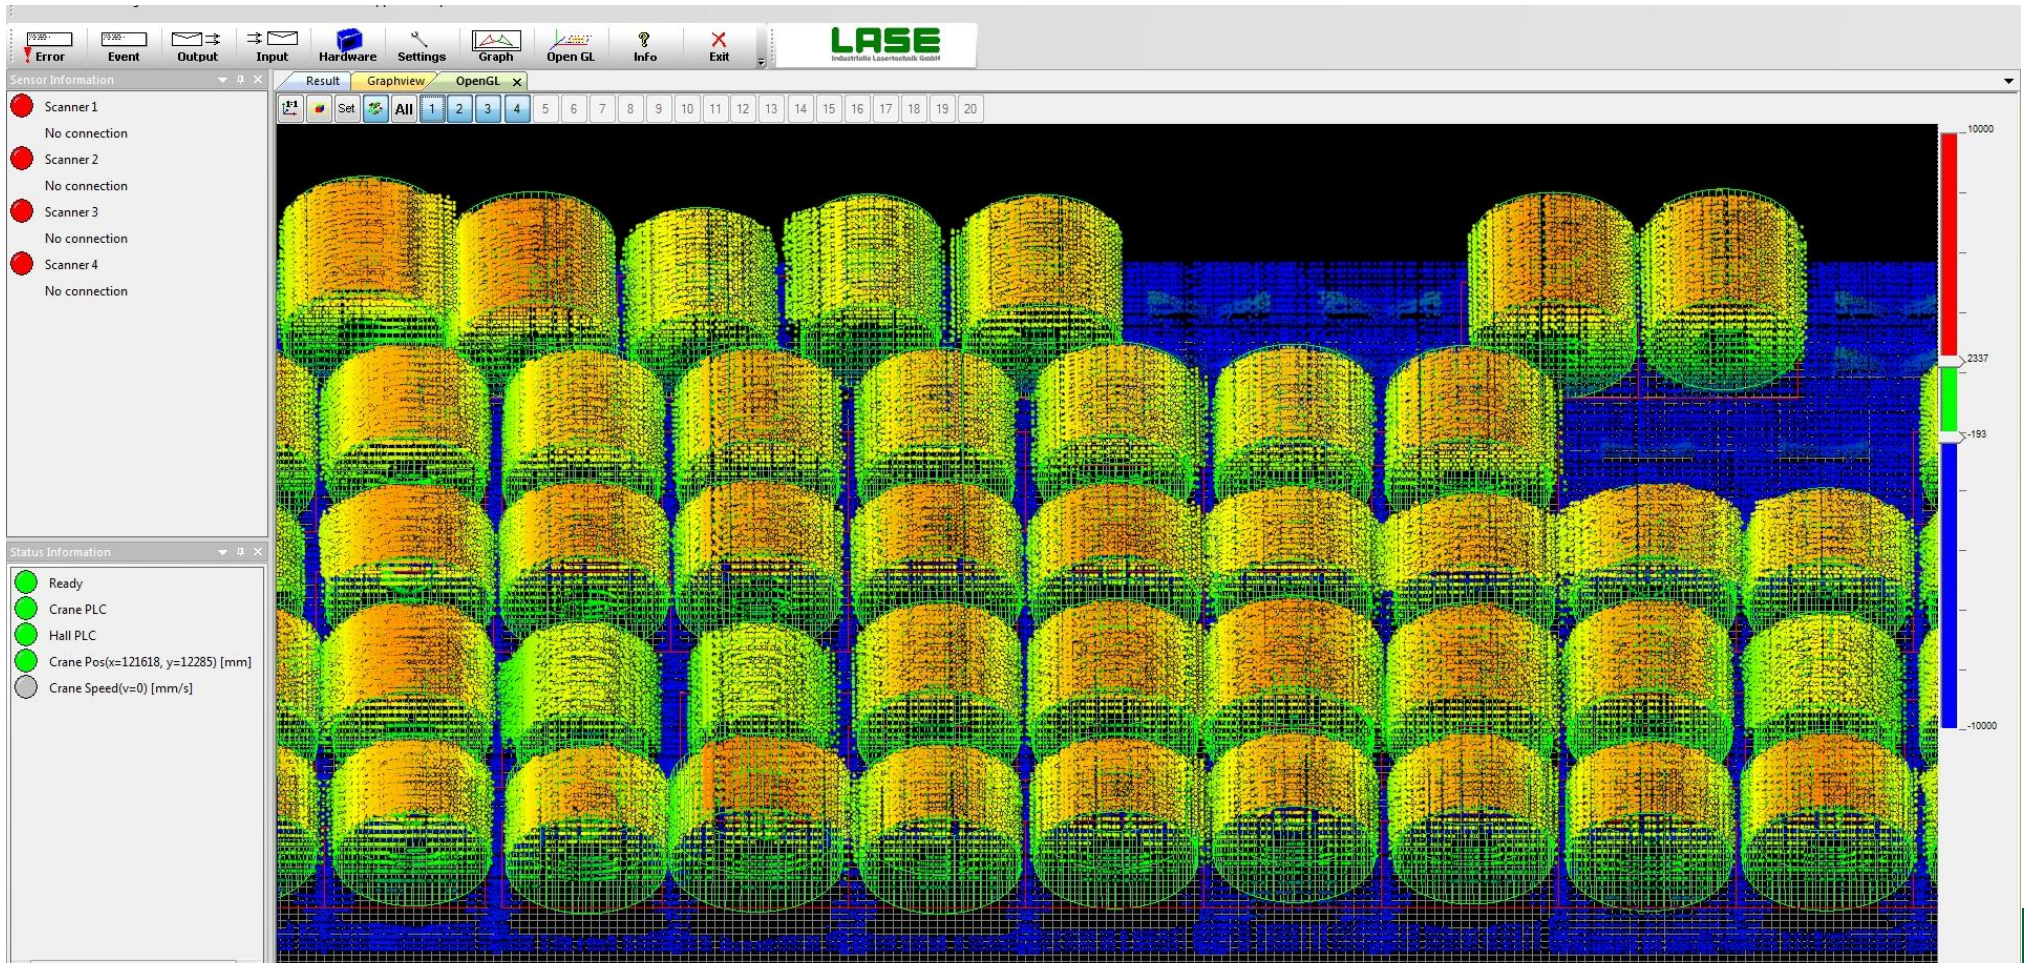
Error Event Output Input Hardware Settings Graph Open GL Info Exit

LASE
Industrielle Lasertechnik GmbH

Sensor Information

Scanner 1
No connection
Scanner 2
No connection
Scanner 3
No connection
Scanner 4
No connection

Status Information

Ready
Crane PLC
Hall PLC
Crane Pos(x=121618, y=12285) [mm]
Crane Speed(v=0) [mm/s]

Result Graphview OpenGL

Set All 1 2 3 4 5 6 7 8 9 10 11 12 13 14 15 16 17 18 19 20

10000
2337
-193
-10000